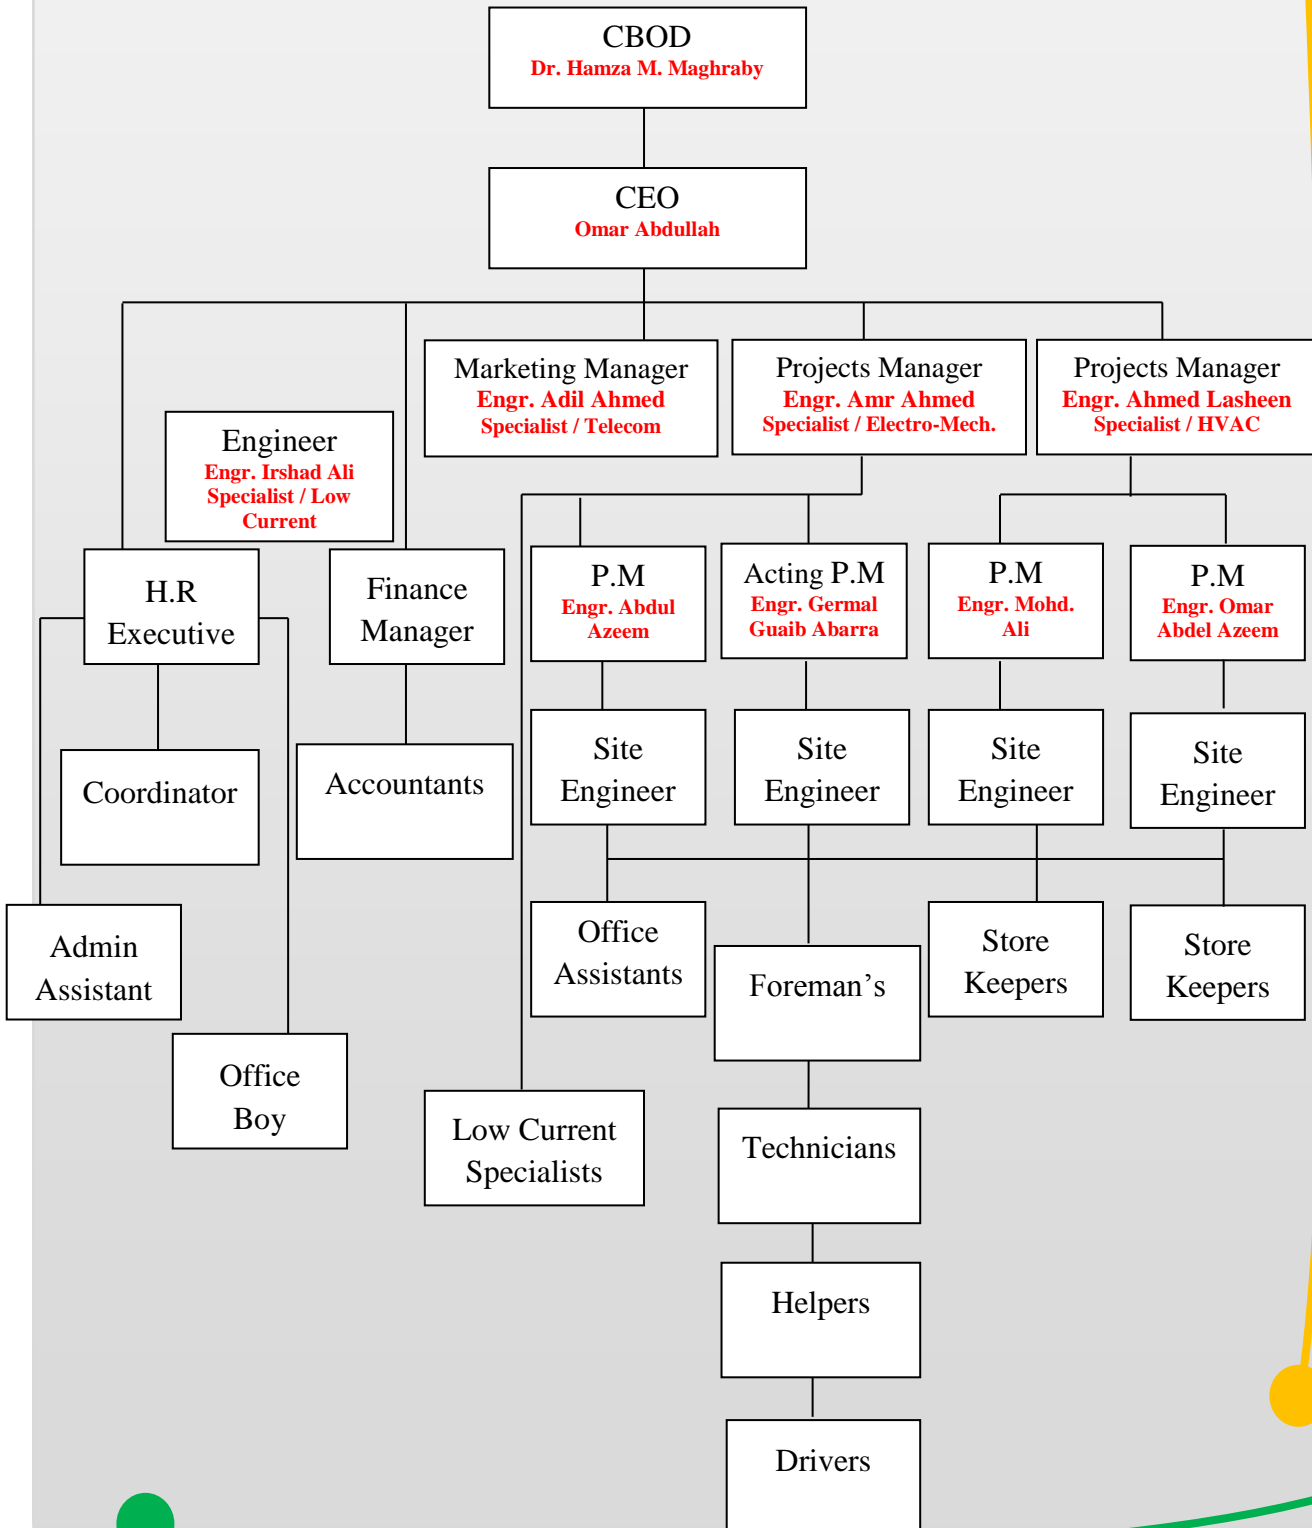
CBOD
Dr. Hamza M. Maghraby

CEO
Omar Abdullah

Marketing Manager
Engr. Adil Ahmed
Specialist / Telecom

Projects Manager
Engr. Amr Ahmed
Specialist / Electro-Mech.

Projects Manager
Engr. Ahmed Lasheen
Specialist / HVAC

Engineer
Engr. Irshad Ali
Specialist / Low Current

H.R Executive

Finance Manager

P.M
Engr. Abdul Azeem

Acting P.M
Engr. Germal Guaib Abarra

P.M
Engr. Mohd. Ali

P.M
Engr. Omar Abdel Azeem

Coordinator

Accountants

Site Engineer

Site Engineer

Site Engineer

Site Engineer

Admin Assistant

Office Assistants

Foreman's

Store Keepers

Store Keepers

Office Boy

Low Current Specialists

Technicians

Helpers

Drivers